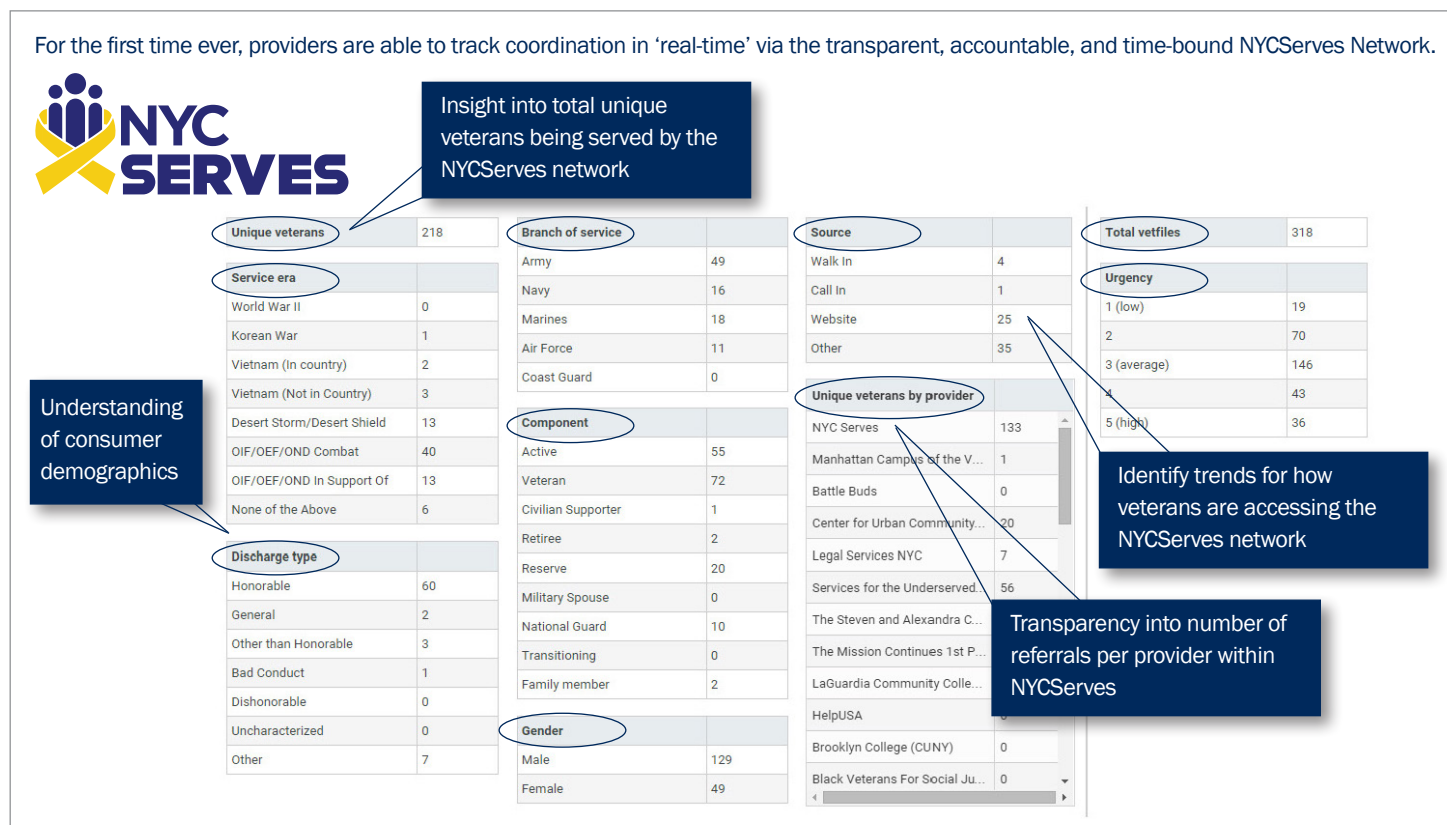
For the first time ever, providers are able to track coordination in 'real-time' via the transparent, accountable, and time-bound NYCServes Network.

NYC SERVES

Insight into total unique veterans being served by the NYCServes network

| Unique veterans | 218 |
|---|---|

| Service era | |
|---|---|
| World War II | 0 |
| Korean War | 1 |
| Vietnam (In country) | 2 |
| Vietnam (Not in Country) | 3 |
| Desert Storm/Desert Shield | 13 |
| OIF/OEF/OND Combat | 40 |
| OIF/OEF/OND In Support Of | 13 |
| None of the Above | 6 |

Understanding of consumer demographics

| Discharge type | |
|---|---|
| Honorable | 60 |
| General | 2 |
| Other than Honorable | 3 |
| Bad Conduct | 1 |
| Dishonorable | 0 |
| Uncharacterized | 0 |
| Other | 7 |

| Branch of service | |
|---|---|
| Army | 49 |
| Navy | 16 |
| Marines | 18 |
| Air Force | 11 |
| Coast Guard | 0 |

| Component | |
|---|---|
| Active | 55 |
| Veteran | 72 |
| Civilian Supporter | 1 |
| Retiree | 2 |
| Reserve | 20 |
| Military Spouse | 0 |
| National Guard | 10 |
| Transitioning | 0 |
| Family member | 2 |

| Gender | |
|---|---|
| Male | 129 |
| Female | 49 |

| Source | |
|---|---|
| Walk In | 4 |
| Call In | 1 |
| Website | 25 |
| Other | 35 |

| Unique veterans by provider | |
|---|---|
| NYC Serves | 133 |
| Manhattan Campus of the V... | 1 |
| Battle Buds | 0 |
| Center for Urban Community... | 20 |
| Legal Services NYC | 7 |
| Services for the Underserved... | 56 |
| The Steven and Alexandra C... | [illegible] |
| The Mission Continues 1st P... | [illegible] |
| LaGuardia Community Colle... | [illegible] |
| HelpUSA | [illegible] |
| Brooklyn College (CUNY) | 0 |
| Black Veterans For Social Ju... | 0 |

Transparency into number of referrals per provider within NYCServes

| Total vetfiles | 318 |
|---|---|

| Urgency | |
|---|---|
| 1 (low) | 19 |
| 2 | 70 |
| 3 (average) | 146 |
| 4 | 43 |
| 5 (high) | 36 |

Identify trends for how veterans are accessing the NYCServes network